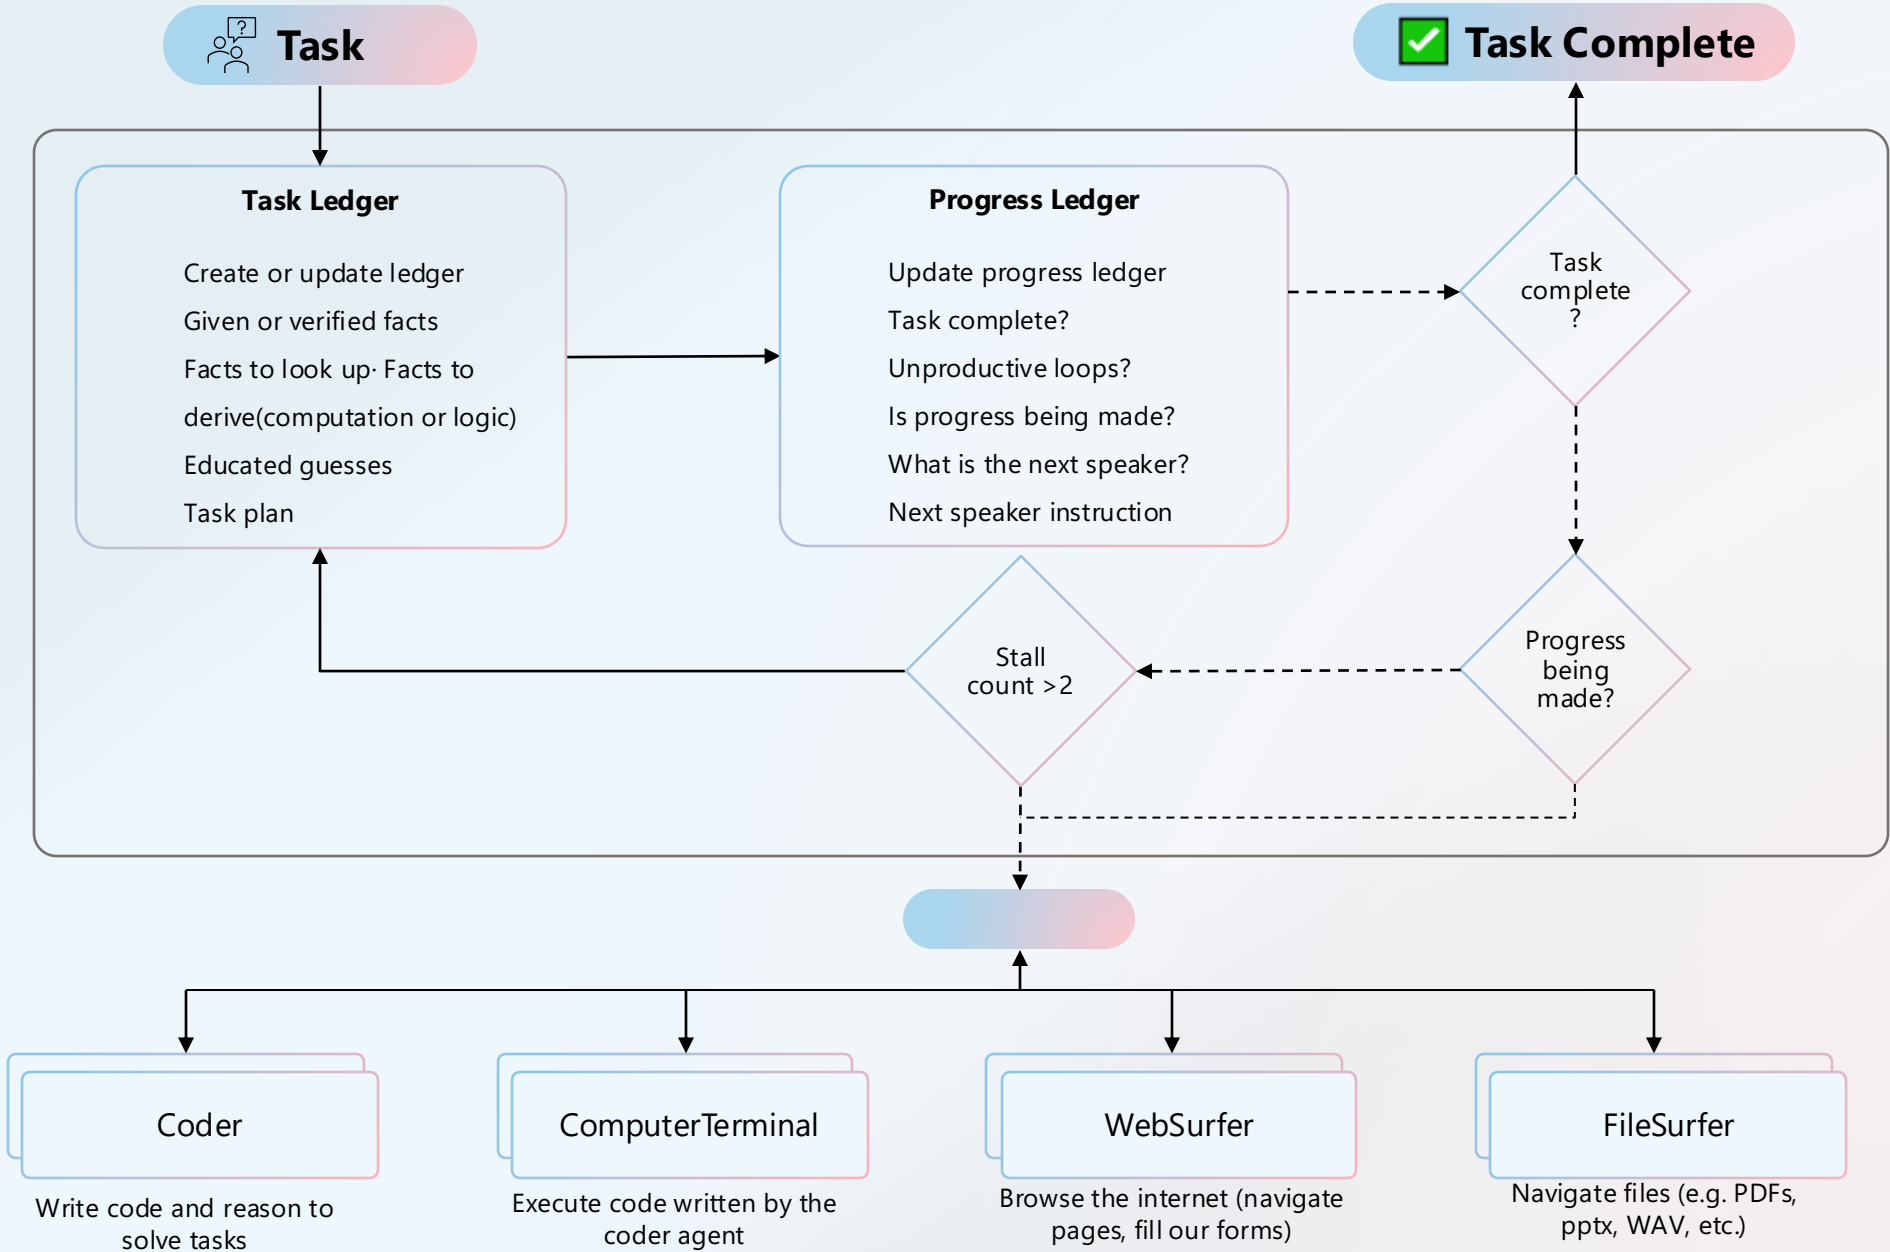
Task

Task Complete

Task Ledger

Create or update ledger

Given or verified facts

Facts to look up· Facts to derive(computation or logic)

Educated guesses

Task plan

Progress Ledger

Update progress ledger

Task complete?

Unproductive loops?

Is progress being made?

What is the next speaker?

Next speaker instruction

Task complete ?

Progress being made?

Stall count >2

Coder

Write code and reason to solve tasks

ComputerTerminal

Execute code written by the coder agent

WebSurfer

Browse the internet (navigate pages, fill our forms)

FileSurfer

Navigate files (e.g. PDFs, pptx, WAV, etc.)